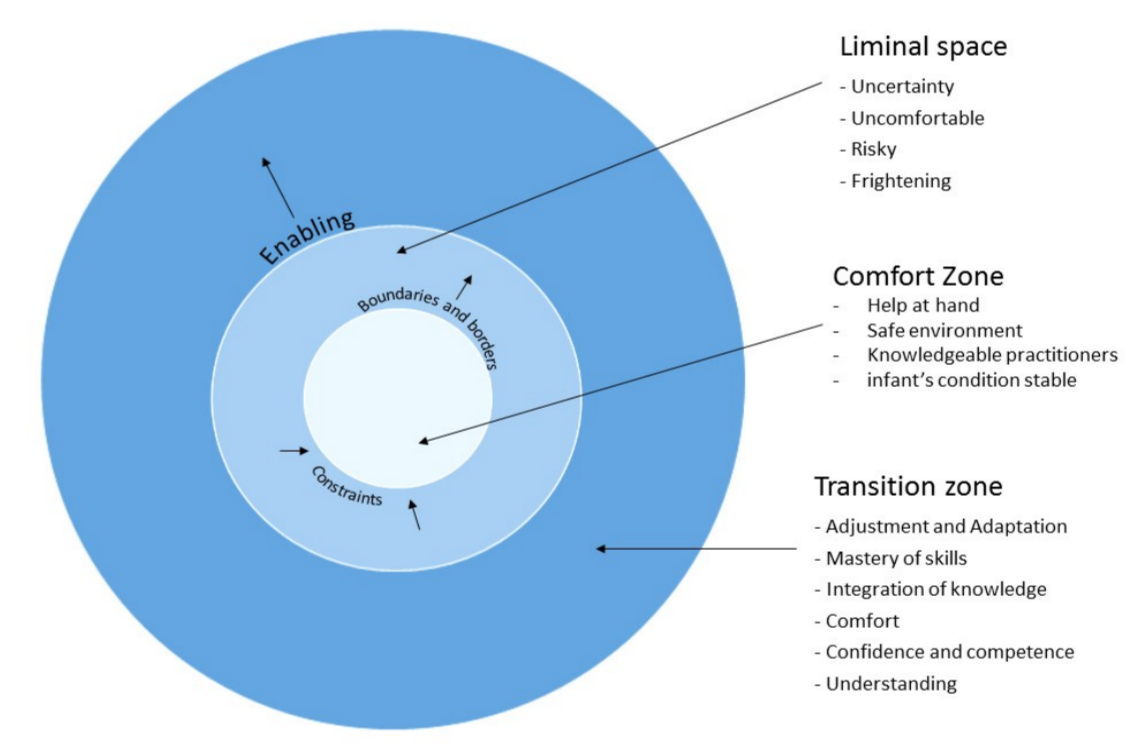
Enabling

Boundaries and borders

Constraints

Liminal space
- Uncertainty
- Uncomfortable
- Risky
- Frightening

Comfort Zone
- Help at hand
- Safe environment
- Knowledgeable practitioners
- infant's condition stable

Transition zone
- Adjustment and Adaptation
- Mastery of skills
- Integration of knowledge
- Comfort
- Confidence and competence
- Understanding